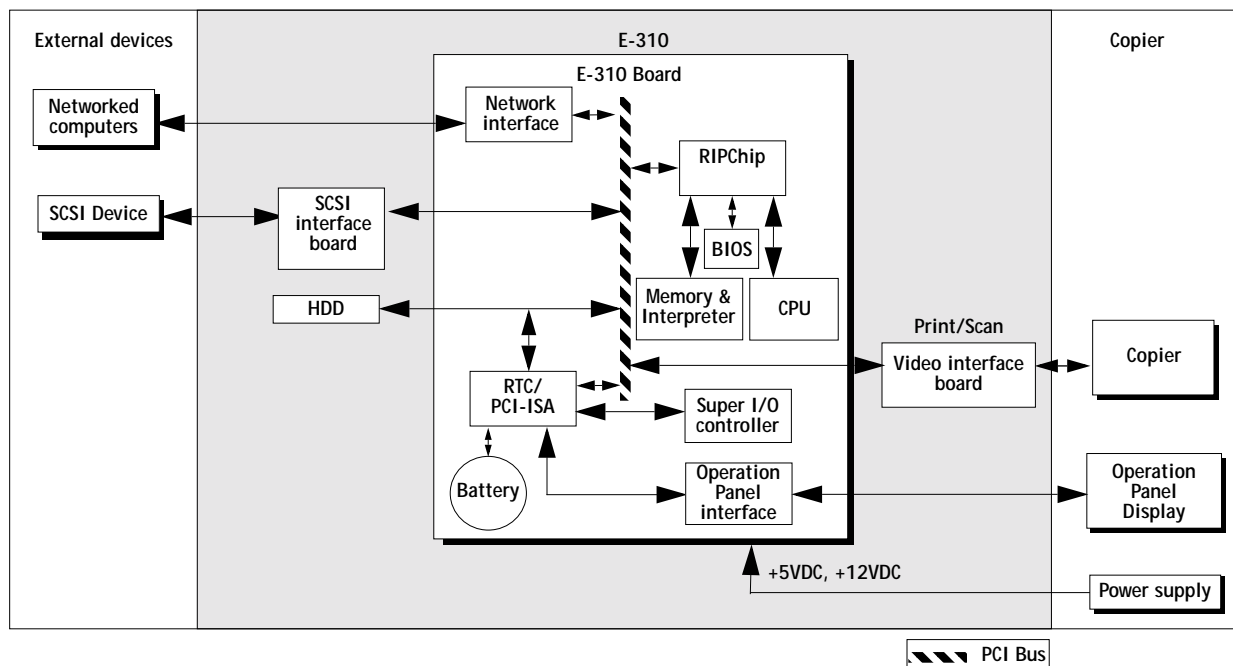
External devices

E-310

Copier

E-310 Board

Networked computers

Network interface

RIPChip

SCSI Device

SCSI interface board

BIOS

HDD

Memory & Interpreter

CPU

Print/Scan

Video interface board

Copier

RTC/ PCI-ISA

Super I/O controller

Battery

Operation Panel interface

Operation Panel Display

+5VDC, +12VDC

Power supply

PCI Bus